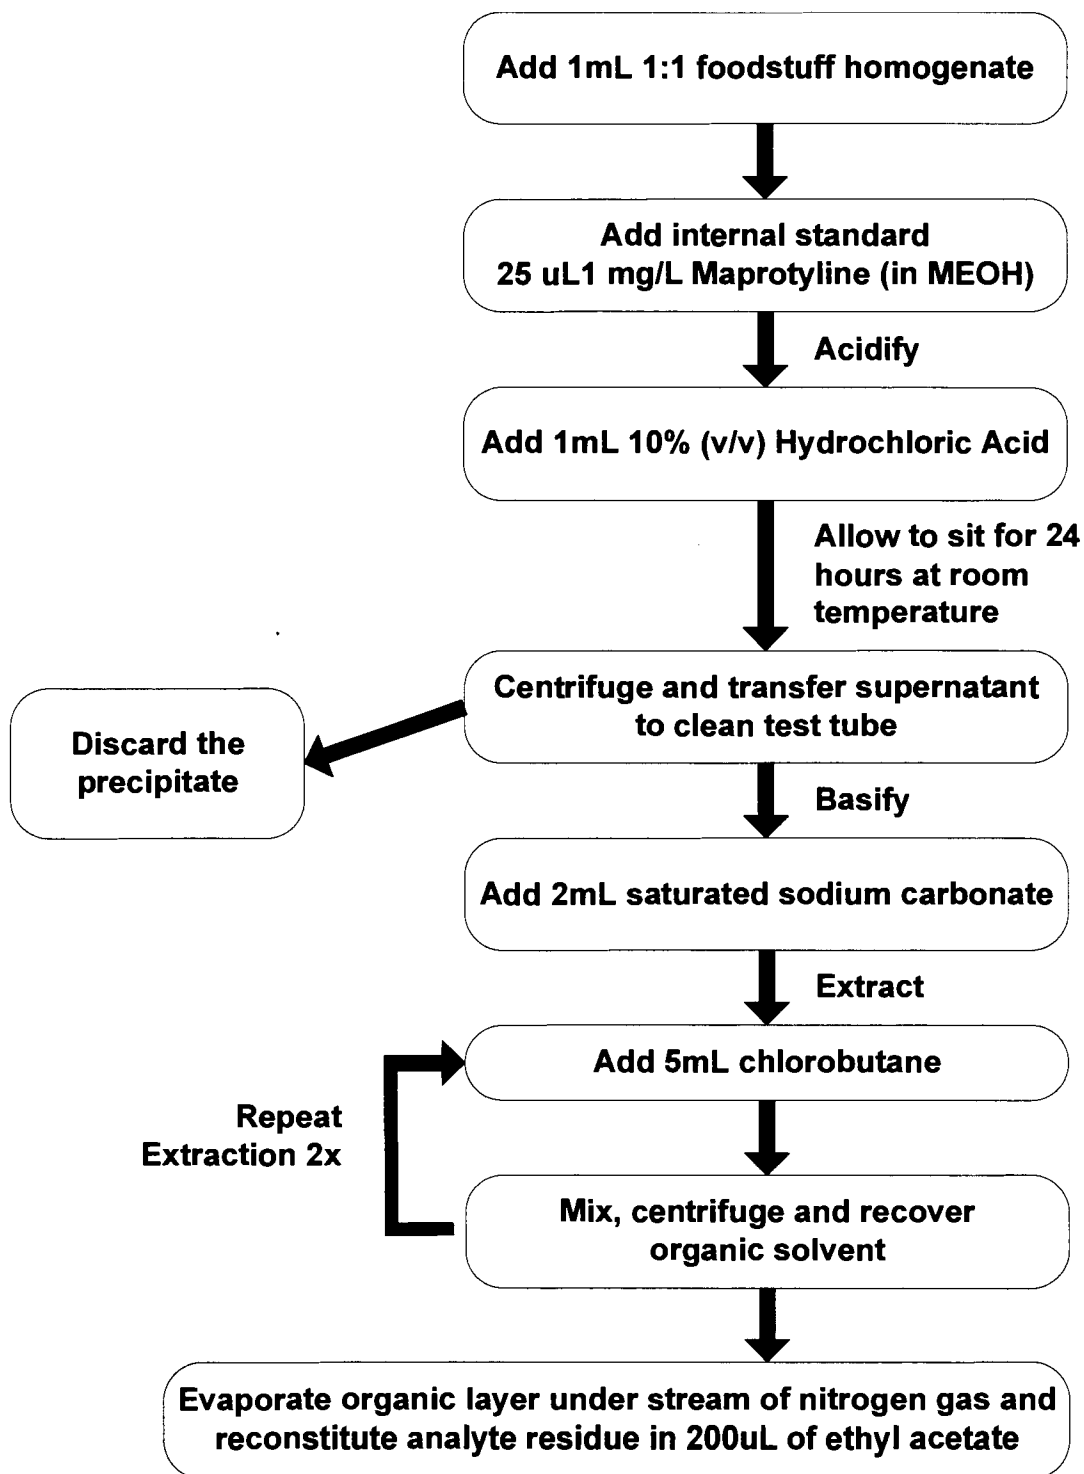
Add 1mL 1:1 foodstuff homogenate

Add internal standard
25 uL1 mg/L Maprotyline (in MEOH)

Acidify

Add 1mL 10% (v/v) Hydrochloric Acid

Allow to sit for 24 hours at room temperature

Centrifuge and transfer supernatant to clean test tube

Discard the precipitate

Basify

Add 2mL saturated sodium carbonate

Extract

Add 5mL chlorobutane

Repeat Extraction 2x

Mix, centrifuge and recover organic solvent

Evaporate organic layer under stream of nitrogen gas and reconstitute analyte residue in 200uL of ethyl acetate